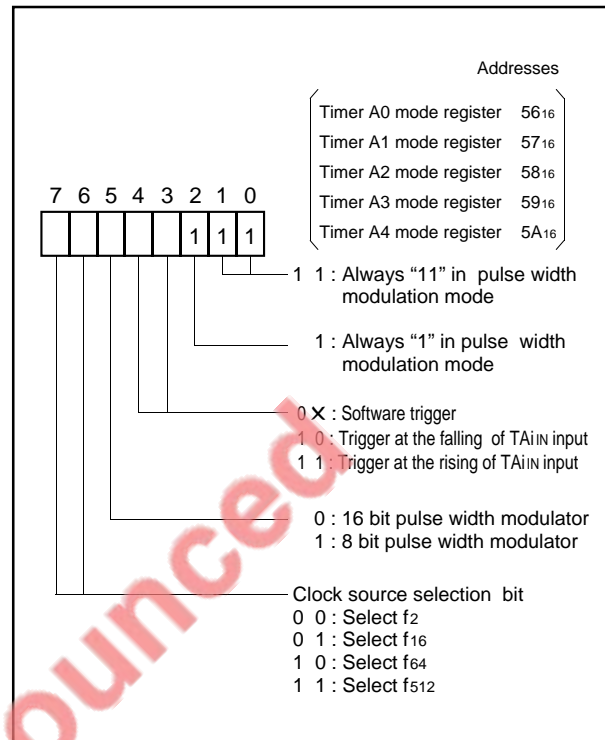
Addresses

Timer A0 mode register $56_{16}$
Timer A1 mode register $57_{16}$
Timer A2 mode register $58_{16}$
Timer A3 mode register $59_{16}$
Timer A4 mode register $5A_{16}$

7 6 5 4 3 2 1 0

1 1 1

1 1 : Always "11" in pulse width modulation mode

1 : Always "1" in pulse width modulation mode

0 ✕ : Software trigger
1 0 : Trigger at the falling of TAi$_{IN}$ input
1 1 : Trigger at the rising of TAi$_{IN}$ input

0 : 16 bit pulse width modulator
1 : 8 bit pulse width modulator

Clock source selection bit
0 0 : Select $f_2$
0 1 : Select $f_{16}$
1 0 : Select $f_{64}$
1 1 : Select $f_{512}$

ounced